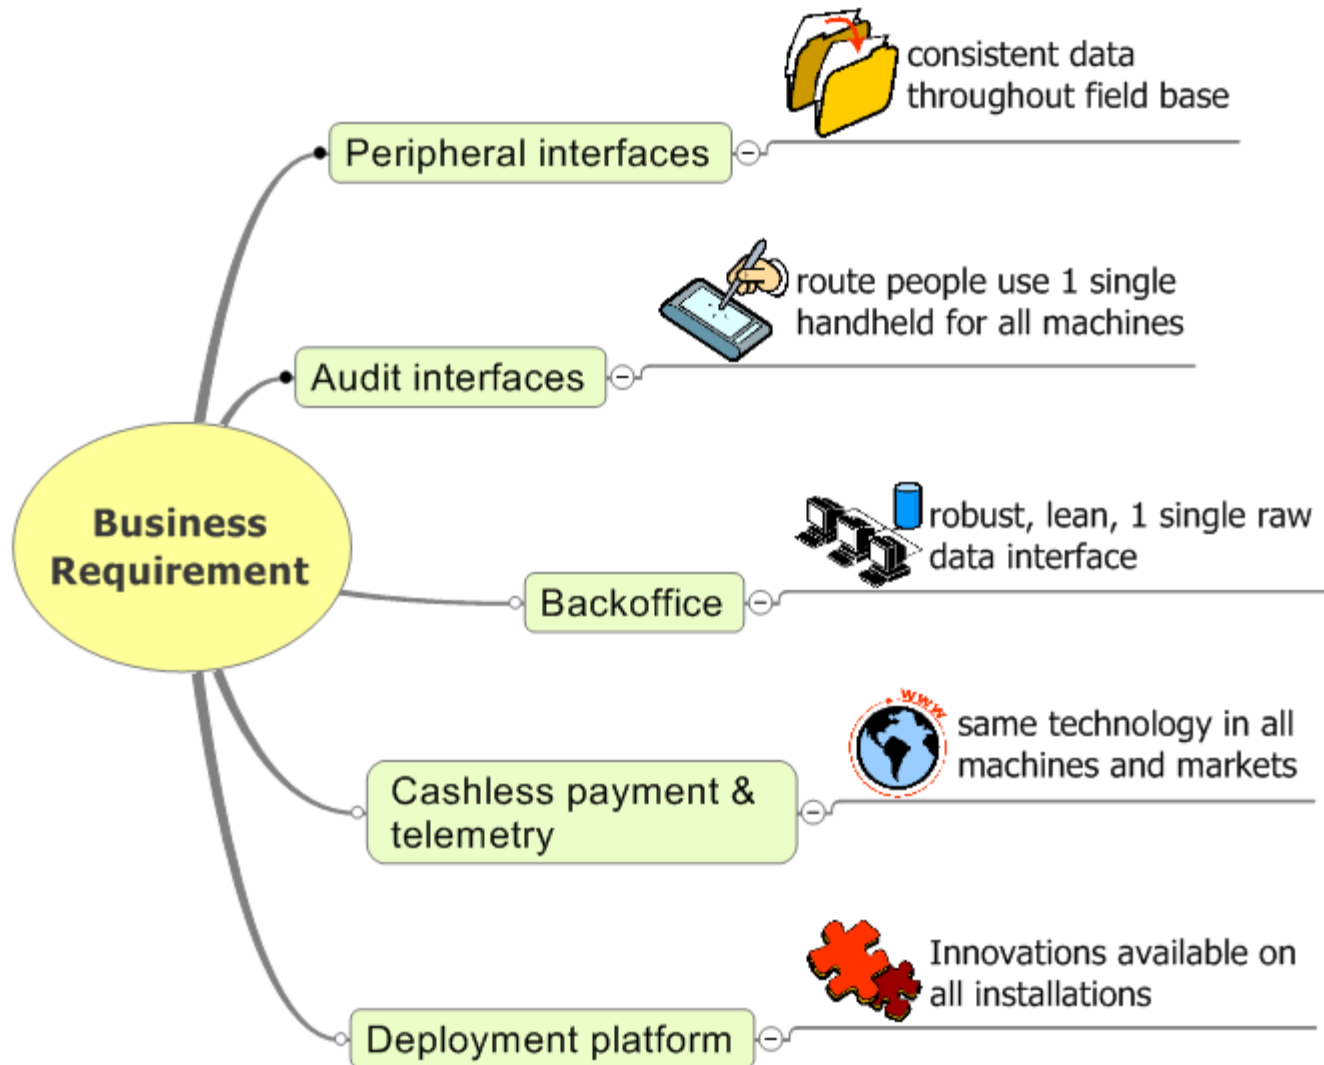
Business Requirement

Peripheral interfaces

consistent data throughout field base

Audit interfaces

route people use 1 single handheld for all machines

Backoffice

robust, lean, 1 single raw data interface

Cashless payment & telemetry

www

same technology in all machines and markets

Deployment platform

Innovations available on all installations